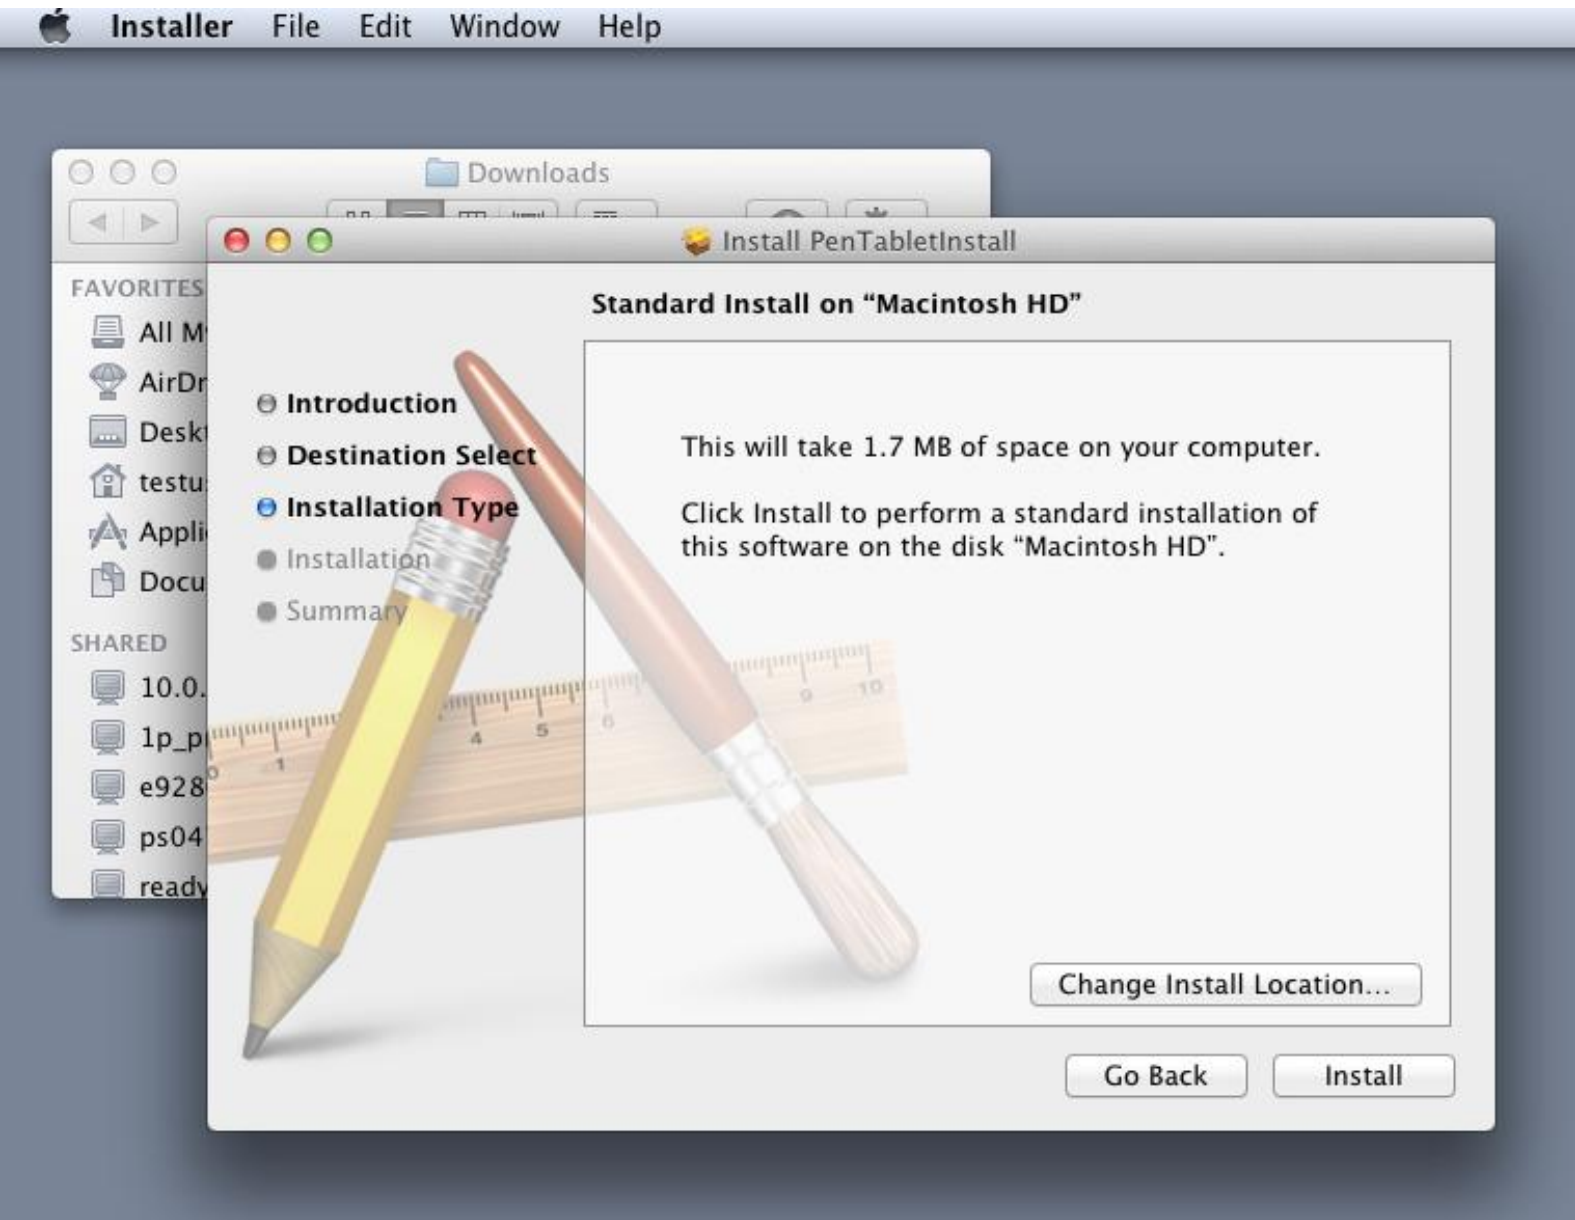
Installer File Edit Window Help

Downloads

FAVORITES
All M
AirDr
Desk
testu
Appli
Docu
SHARED
10.0.
1p_p
e928
ps04
ready

Install PenTabletInstall

Standard Install on “Macintosh HD”

Introduction
Destination Select
Installation Type
Installation
Summary

This will take 1.7 MB of space on your computer.

Click Install to perform a standard installation of this software on the disk “Macintosh HD”.

Change Install Location...

Go Back
Install